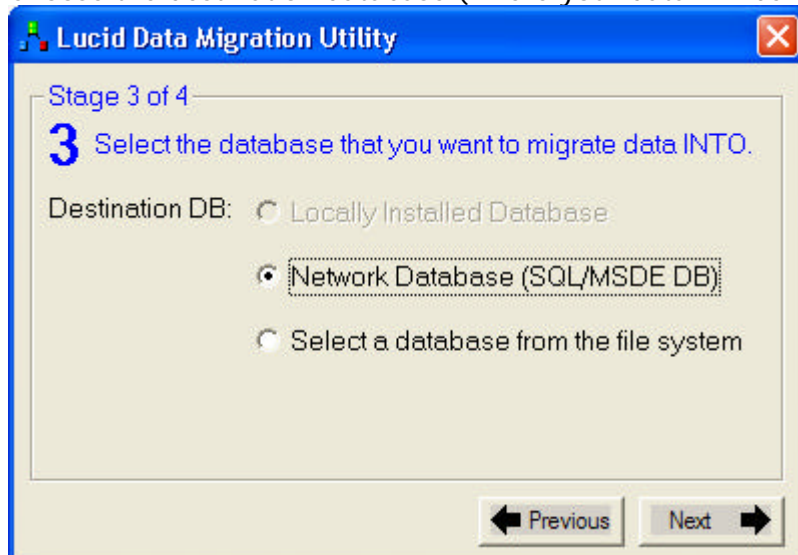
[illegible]

Lucid Data Migration Utility

Stage 3 of 4

3 Select the database that you want to migrate data INTO.

Destination DB: Locally Installed Database

Network Database (SQL/MSDE DB)

Select a database from the file system

Previous

Next